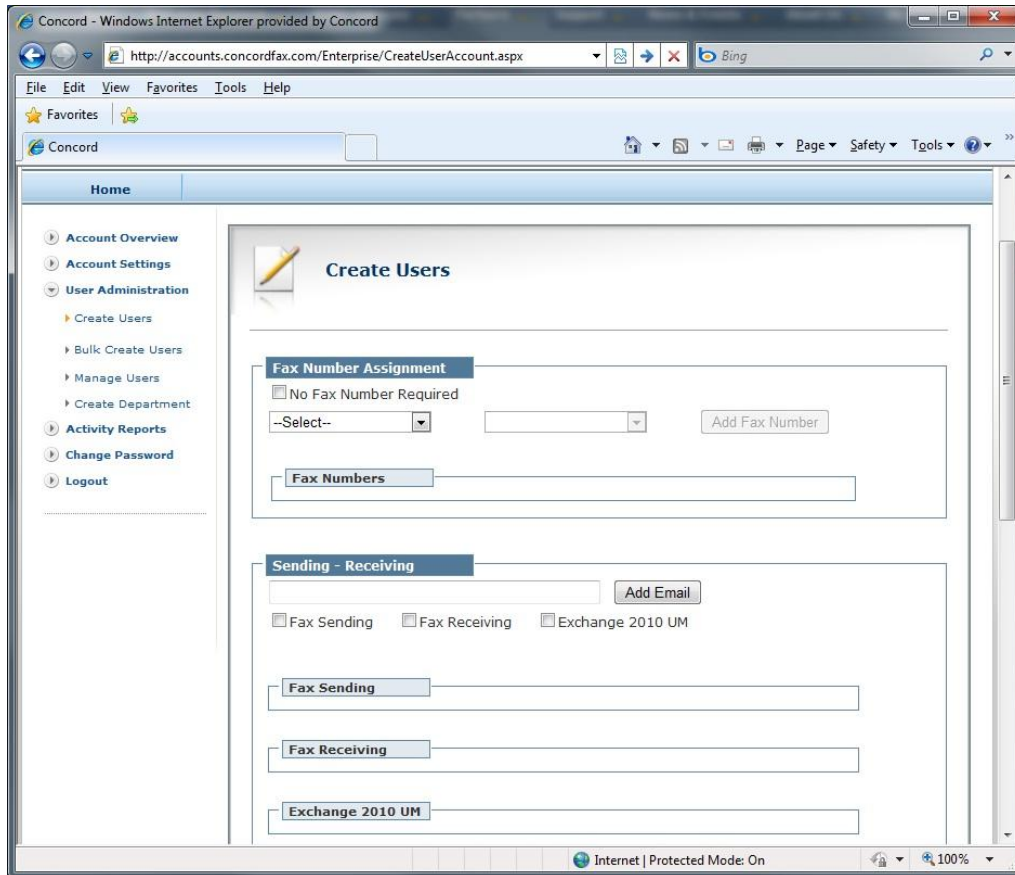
Concord - Windows Internet Explorer provided by Concord

http://accounts.concordfax.com/Enterprise/CreateUserAccount.aspx

Bing

File Edit View Favorites Tools Help

Favorites

Concord

Page ▾ Safety ▾ Tools ▾

Home

Account Overview
Account Settings
User Administration
Create Users
Bulk Create Users
Manage Users
Create Department
Activity Reports
Change Password
Logout

Create Users

Fax Number Assignment

No Fax Number Required

--Select--

Add Fax Number

Fax Numbers

Sending - Receiving

Add Email

Fax Sending Fax Receiving Exchange 2010 UM

Fax Sending

Fax Receiving

Exchange 2010 UM

Internet | Protected Mode: On

100%